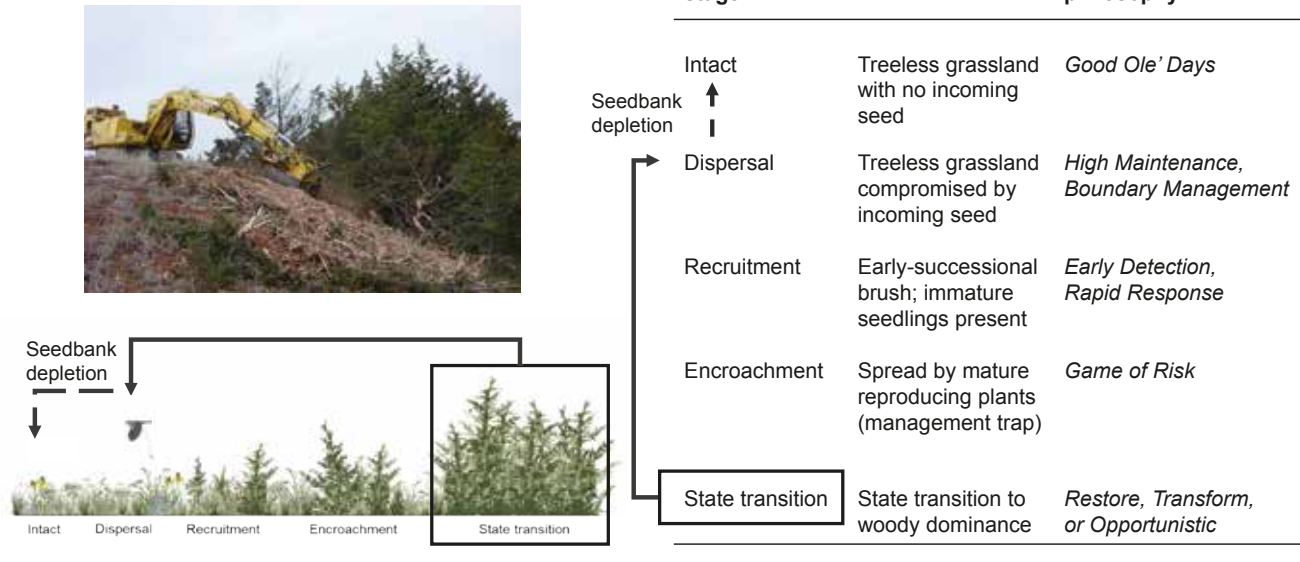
Seedbank depletion

Intact
Dispersal
Recruitment
Encroachment
State transition

| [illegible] | | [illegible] |
|---|---|---|
| Intact | Treeless grassland with no incoming seed | *Good Ole' Days* |
| Dispersal | Treeless grassland compromised by incoming seed | *High Maintenance, Boundary Management* |
| Recruitment | Early-successional brush; immature seedlings present | *Early Detection, Rapid Response* |
| Encroachment | Spread by mature reproducing plants (management trap) | *Game of Risk* |
| State transition | State transition to woody dominance | *Restore, Transform, or Opportunistic* |

Seedbank depletion